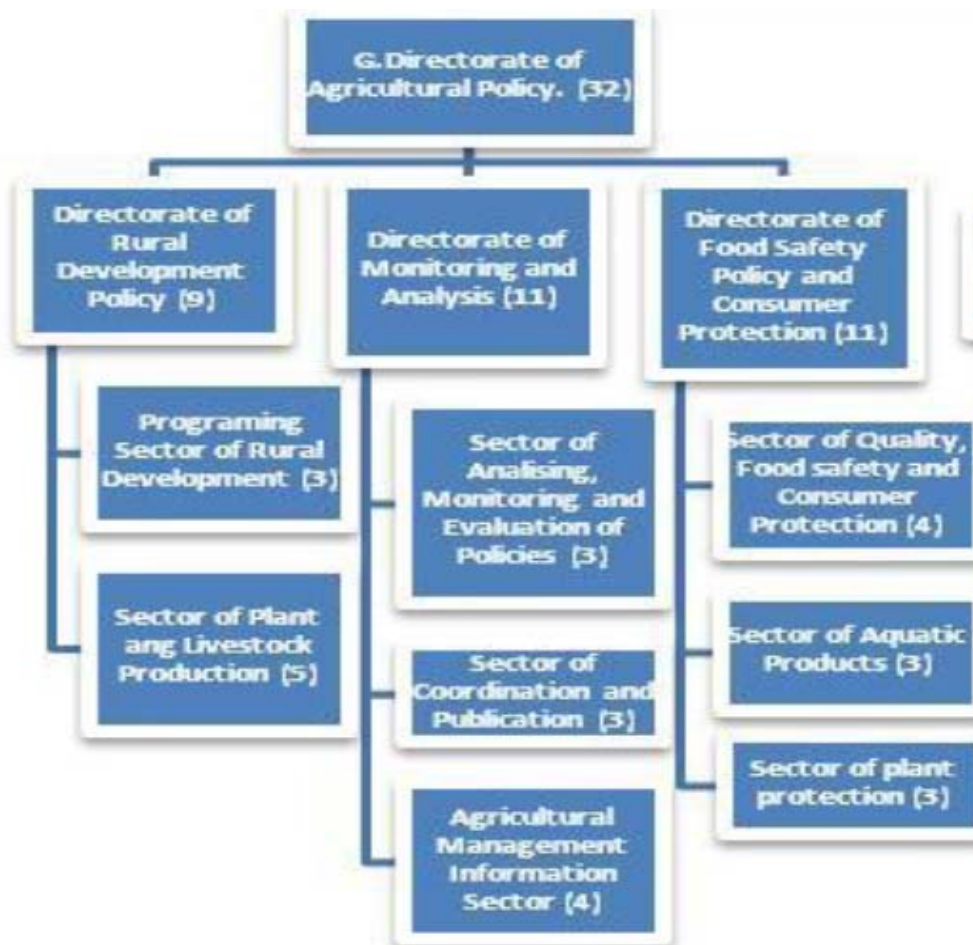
G.Directorate of Agricultural Policy. (32)

Directorate of Rural Development Policy (9)

Programing Sector of Rural Development (3)

Sector of Plant ang Livestock Production (5)

Directorate of Monitoring and Analysis (11)

Sector of Analising, Monitoring and Evaluation of Policies (3)

Sector of Coordination and Publication (3)

Agricultural Management Information Sector (4)

Directorate of Food Safety Policy and Consumer Protection (11)

Sector of Quality, Food safety and Consumer Protection (4)

Sector of Aquatic Products (3)

Sector of plant protection (3)